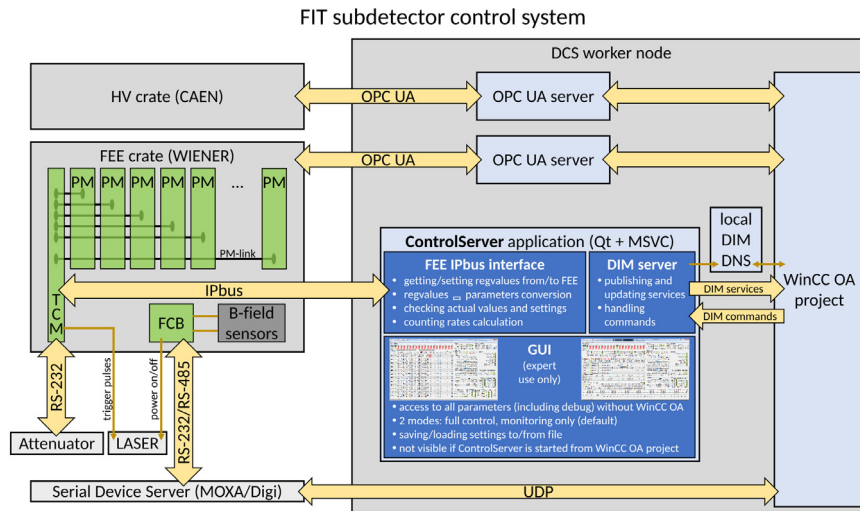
FIT subdetector control system

DCS worker node

HV crate (CAEN)

OPC UA

OPC UA server

FEE crate (WIENER)

OPC UA

OPC UA server

PM PM PM PM PM ... PM

PM-link

T C M

IPbus

FCB

B-field sensors

local DIM DNS

WinCC OA project

ControlServer application (Qt + MSVC)

FEE IPbus interface
• getting/setting regvalues from/to FEE
• regvalues ⇄ parameters conversion
• checking actual values and settings
• counting rates calculation

DIM server
• publishing and updating services
• handling commands

DIM services

DIM commands

GUI
(expert use only)

• access to all parameters (including debug) without WinCC OA
• 2 modes: full control, monitoring only (default)
• saving/loading settings to/from file
• not visible if ControlServer is started from WinCC OA project

RS-232

trigger pulses

power on/off

RS-232/RS-485

Attenuator

LASER

Serial Device Server (MOXA/Digi)

UDP